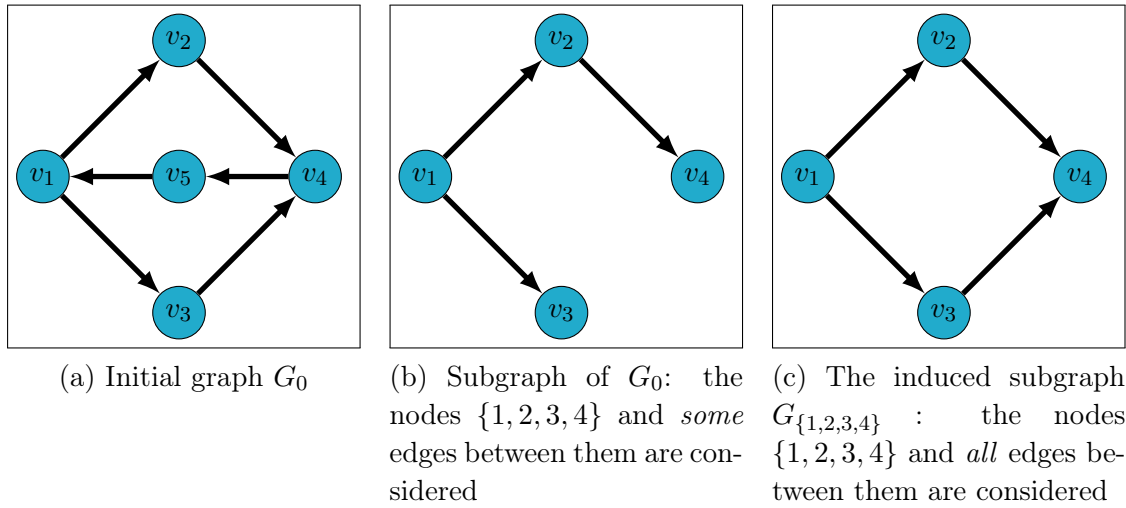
$v_2$

$v_1$ $v_5$ $v_4$

$v_3$

(a) Initial graph $G_0$

$v_2$

$v_1$ $v_4$

$v_3$

(b) Subgraph of $G_0$: the nodes $\{1, 2, 3, 4\}$ and *some* edges between them are considered

$v_2$

$v_1$ $v_4$

$v_3$

(c) The induced subgraph $G_{\{1,2,3,4\}}$ : the nodes $\{1, 2, 3, 4\}$ and *all* edges between them are considered